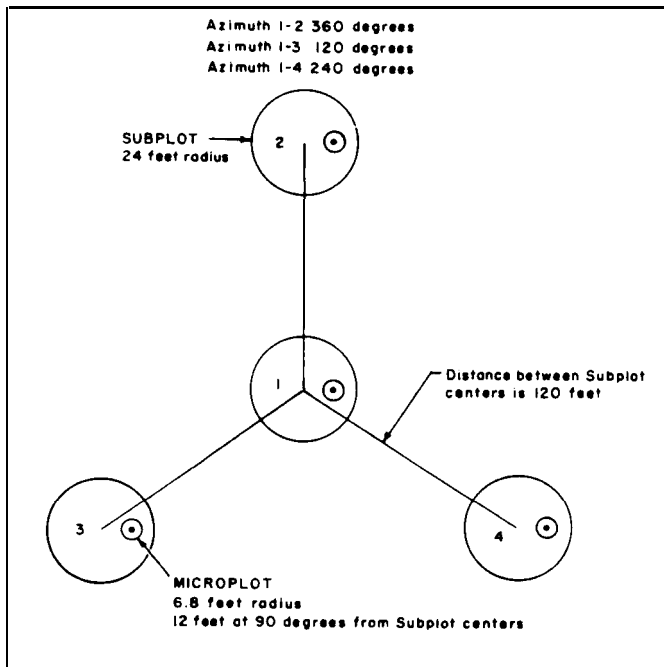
Azimuth 1-2 360 degrees
Azimuth 1-3 120 degrees
Azimuth 1-4 240 degrees

SUBPLOT
24 feet radius

2

1

Distance between Subplot centers is 120 feet

3

4

MICROPLOT
6.8 feet radius
12 feet at 90 degrees from Subplot centers